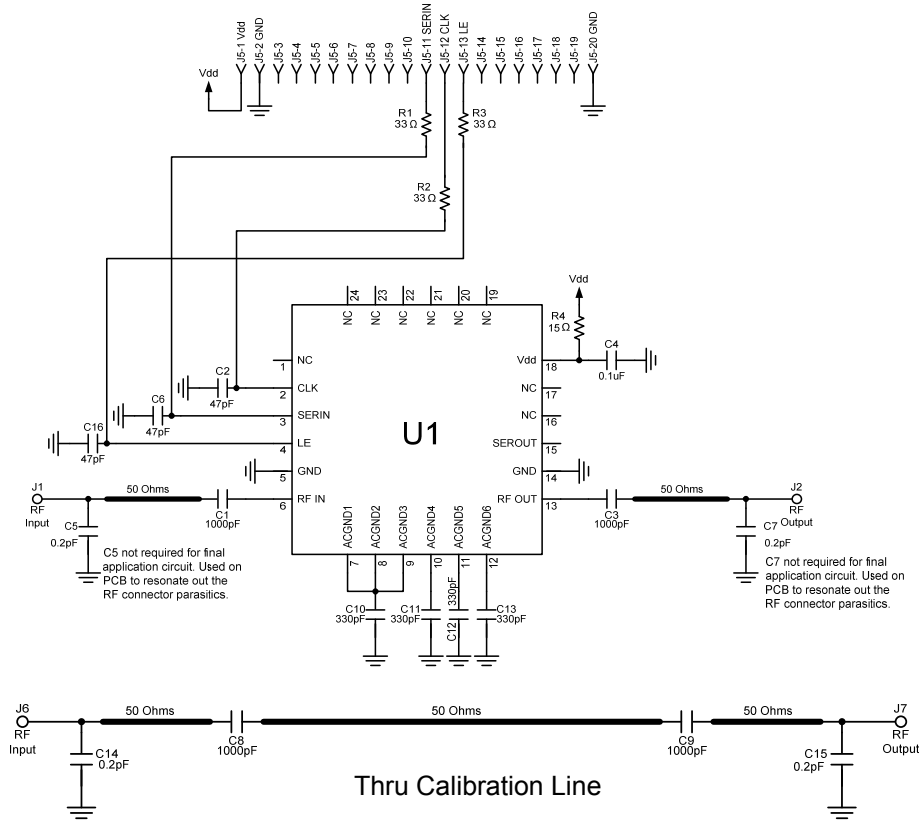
Vdd

J5-1 Vdd
J5-2 GND
J5-3
J5-4
J5-5
J5-6
J5-7
J5-8
J5-9
J5-10
J5-11 SERIN
J5-12 CLK
J5-13 LE
J5-14
J5-15
J5-16
J5-17
J5-18
J5-19
J5-20 GND

R1
33 Ω
R3
33 Ω
R2
33 Ω

Vdd
R4
15 Ω
C4
0.1uF

24 NC
23 NC
22 NC
21 NC
20 NC
19 NC

1 NC
C2
47pF
2 CLK
C6
47pF
3 SERIN
C16
47pF
4 LE
5 GND
6 RF IN

U1

18 Vdd
17 NC
16 NC
15 SEROUT
14 GND
13 RF OUT

ACGND1 7
ACGND2 8
ACGND3 9
ACGND4 10
ACGND5 11
ACGND6 12

J1
RF
Input
50 Ohms
C1
1000pF
C5
0.2pF
C5 not required for final application circuit. Used on PCB to resonate out the RF connector parasitics.

C3
1000pF
50 Ohms
J2
RF
Output
C7
0.2pF
C7 not required for final application circuit. Used on PCB to resonate out the RF connector parasitics.

C10
330pF
C11
330pF
C12
330pF
C13
330pF

J6
RF
Input
50 Ohms
C14
0.2pF
C8
1000pF
50 Ohms
C9
1000pF
50 Ohms
J7
RF
Output
C15
0.2pF

Thru Calibration Line